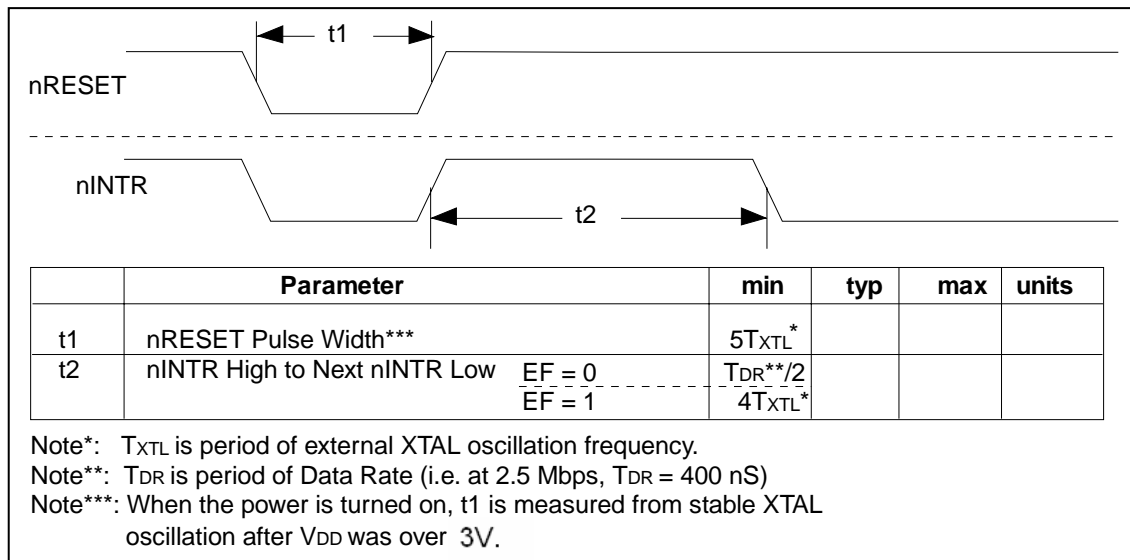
t1

nRESET

nINTR

t2

| | Parameter | | min | typ | max | units |
|---|---|---|---|---|---|---|
| t1 | nRESET Pulse Width*** | | $5T_{XTL}^{*}$ | | | |
| t2 | nINTR High to Next nINTR Low | EF = 0 | $T_{DR}$**/2 | | | |
| | | EF = 1 | $4T_{XTL}^{*}$ | | | |

Note*: $T_{XTL}$ is period of external XTAL oscillation frequency.
Note**: $T_{DR}$ is period of Data Rate (i.e. at 2.5 Mbps, $T_{DR}$ = 400 nS)
Note***: When the power is turned on, t1 is measured from stable XTAL oscillation after $V_{DD}$ was over 3V.